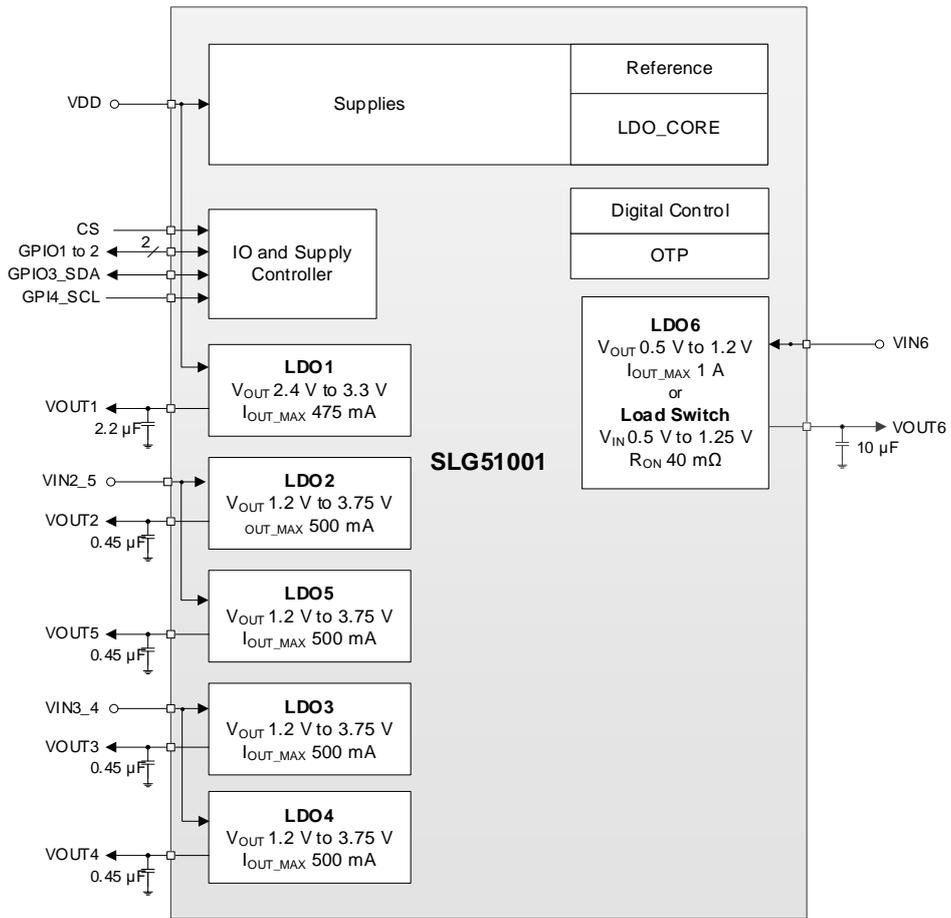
VDD
Supplies
Reference
LDO_CORE
Digital Control
OTP
CS
GPIO1 to 2
2
GPIO3_SDA
GPI4_SCL
IO and Supply Controller
LDO6
$V_{OUT}$ 0.5 V to 1.2 V
$I_{OUT\_MAX}$ 1 A
or
Load Switch
$V_{IN}$ 0.5 V to 1.25 V
$R_{ON}$ 40 mΩ
VIN6
VOUT6
10 µF
LDO1
$V_{OUT}$ 2.4 V to 3.3 V
$I_{OUT\_MAX}$ 475 mA
VOUT1
2.2 µF
SLG51001
VIN2_5
LDO2
$V_{OUT}$ 1.2 V to 3.75 V
$_{OUT\_MAX}$ 500 mA
VOUT2
0.45 µF
LDO5
$V_{OUT}$ 1.2 V to 3.75 V
$I_{OUT\_MAX}$ 500 mA
VOUT5
0.45 µF
VIN3_4
LDO3
$V_{OUT}$ 1.2 V to 3.75 V
$I_{OUT\_MAX}$ 500 mA
VOUT3
0.45 µF
LDO4
$V_{OUT}$ 1.2 V to 3.75 V
$I_{OUT\_MAX}$ 500 mA
VOUT4
0.45 µF